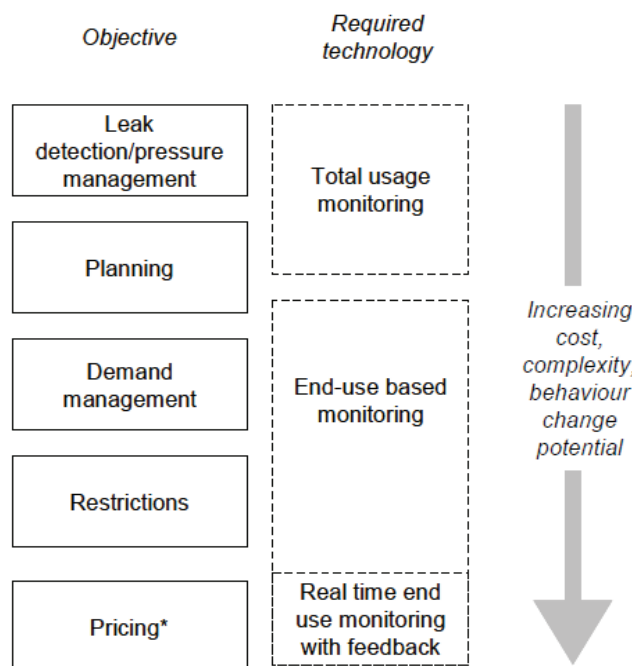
Objective

Required technology

Leak detection/pressure management

Planning

Demand management

Restrictions

Pricing*

Total usage monitoring

End-use based monitoring

Real time end use monitoring with feedback

Increasing cost, complexity, behaviour change potential